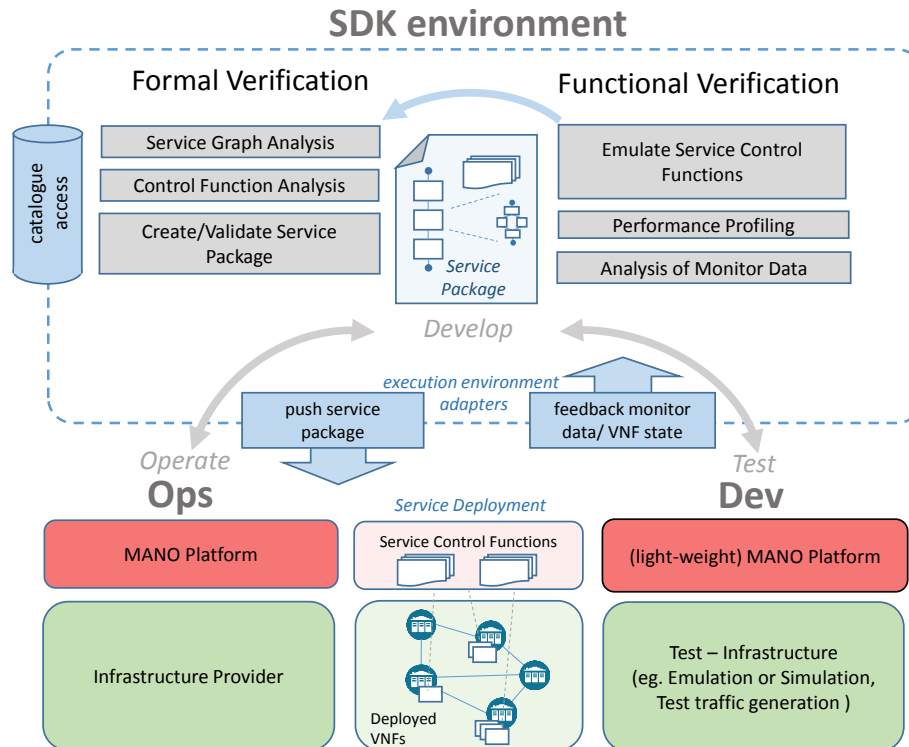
SDK environment

Formal Verification

Service Graph Analysis

Control Function Analysis

Create/Validate Service Package

catalogue access

Service Package

Functional Verification

Emulate Service Control Functions

Performance Profiling

Analysis of Monitor Data

Develop

execution environment adapters

push service package

feedback monitor data/ VNF state

Operate

Ops

Test

Dev

Service Deployment

MANO Platform

Service Control Functions

(light-weight) MANO Platform

Infrastructure Provider

Deployed VNFs

Test – Infrastructure (eg. Emulation or Simulation, Test traffic generation )